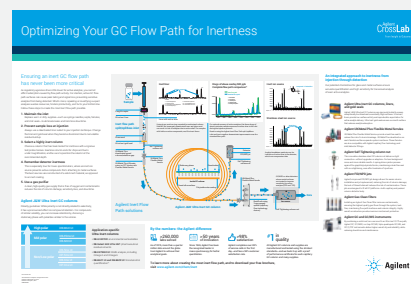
Optimizing Your GC Flow Path for Inertness

Agilent CrossLab

Ensuring an inert GC flow path has never been more critical

An integrated approach to inertness from injection through detection

Agilent Inert Flow Path solutions

Agilent J&W Ultra Inert GC columns

By the numbers: the Agilent difference

>200,000

>98%

1 quality

To learn more about creating the inert flow path, go to the download your flow poster, visit www.agilent.com/chem/inert

Agilent